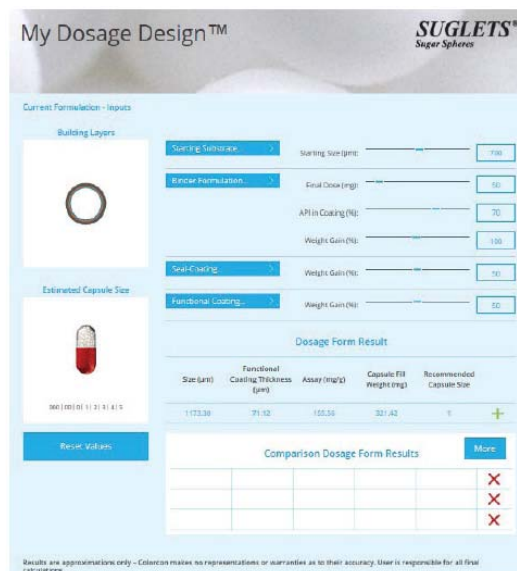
My Dosage Design™

SUGLETS®
Sugar Spheres

Current Formulation - Inputs

Building Layers

Starting Substrate >

Starting Size (μm): 700

Binder Formulation >

Final Dose (mg): 50

API in Coating (%): 70

Weight Gain (%): 100

Seal-Coating >

Weight Gain (%): 50

Estimated Capsule Size

Functional Coating >

Weight Gain (%): 50

Dosage Form Result

| Size (μm) | Functional Coating Thickness (μm) | Assay (mg/g) | Capsule Fill Weight (mg) | Recommended Capsule Size |
|---|---|---|---|---|
| 1173.38 | 71.12 | 155.56 | 321.42 | 1 |

000 | 00 | 0 | 1 | 2 | 3 | 4 | 5

Reset Values

Comparison Dosage Form Results

More

Results are approximations only - Colorcon makes no representations or warranties as to their accuracy. User is responsible for all final calculations.